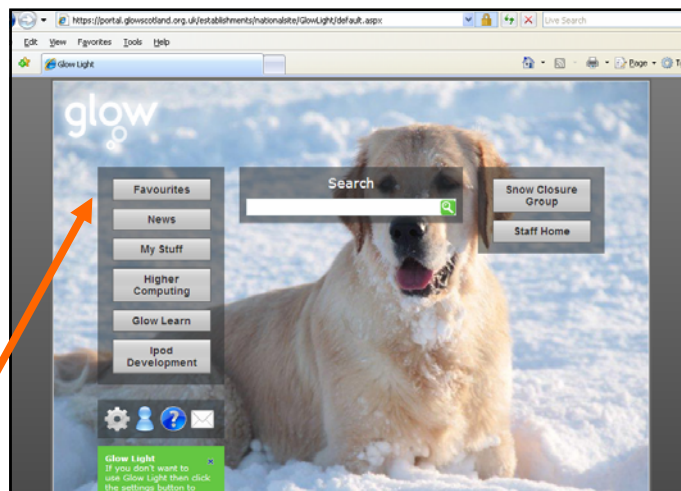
https://portal.glowscotland.org.uk/establishments/nationalsite/GlowLight/default.aspx

Live Search

Edit View Favorites Tools Help

Glow Light

Page

glow

Favourites

News

My Stuff

Higher Computing

Glow Learn

Ipod Development

Search

Snow Closure Group

Staff Home

Glow Light
If you don't want to use Glow Light then click the settings button to